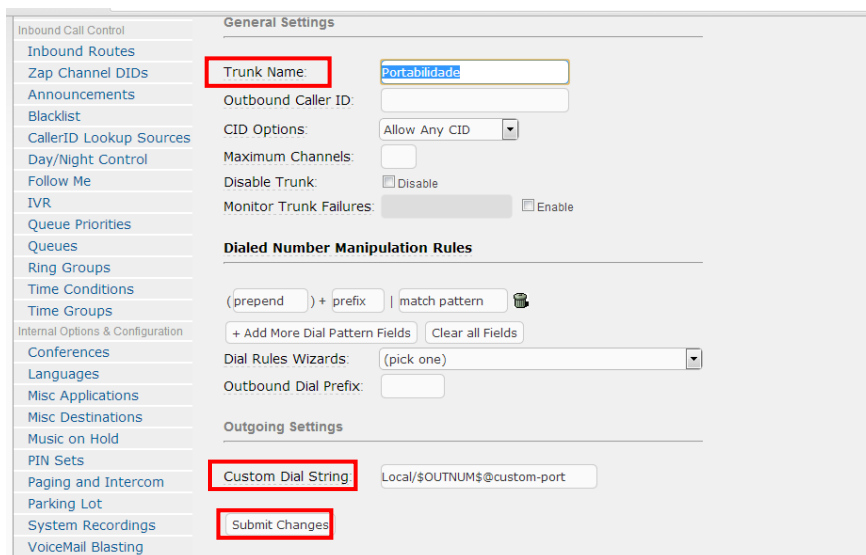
Inbound Call Control
Inbound Routes
Zap Channel DIDs
Announcements
Blacklist
CallerID Lookup Sources
Day/Night Control
Follow Me
IVR
Queue Priorities
Queues
Ring Groups
Time Conditions
Time Groups
Internal Options & Configuration
Conferences
Languages
Misc Applications
Misc Destinations
Music on Hold
PIN Sets
Paging and Intercom
Parking Lot
System Recordings
VoiceMail Blasting

General Settings

Trunk Name: Portabilidade
Outbound Caller ID:
CID Options: Allow Any CID
Maximum Channels:
Disable Trunk: Disable
Monitor Trunk Failures: Enable

Dialed Number Manipulation Rules

( prepend ) + prefix | match pattern

+ Add More Dial Pattern Fields   Clear all Fields
Dial Rules Wizards: (pick one)
Outbound Dial Prefix:

Outgoing Settings

Custom Dial String Local/$OUTNUM$@custom-port

Submit Changes